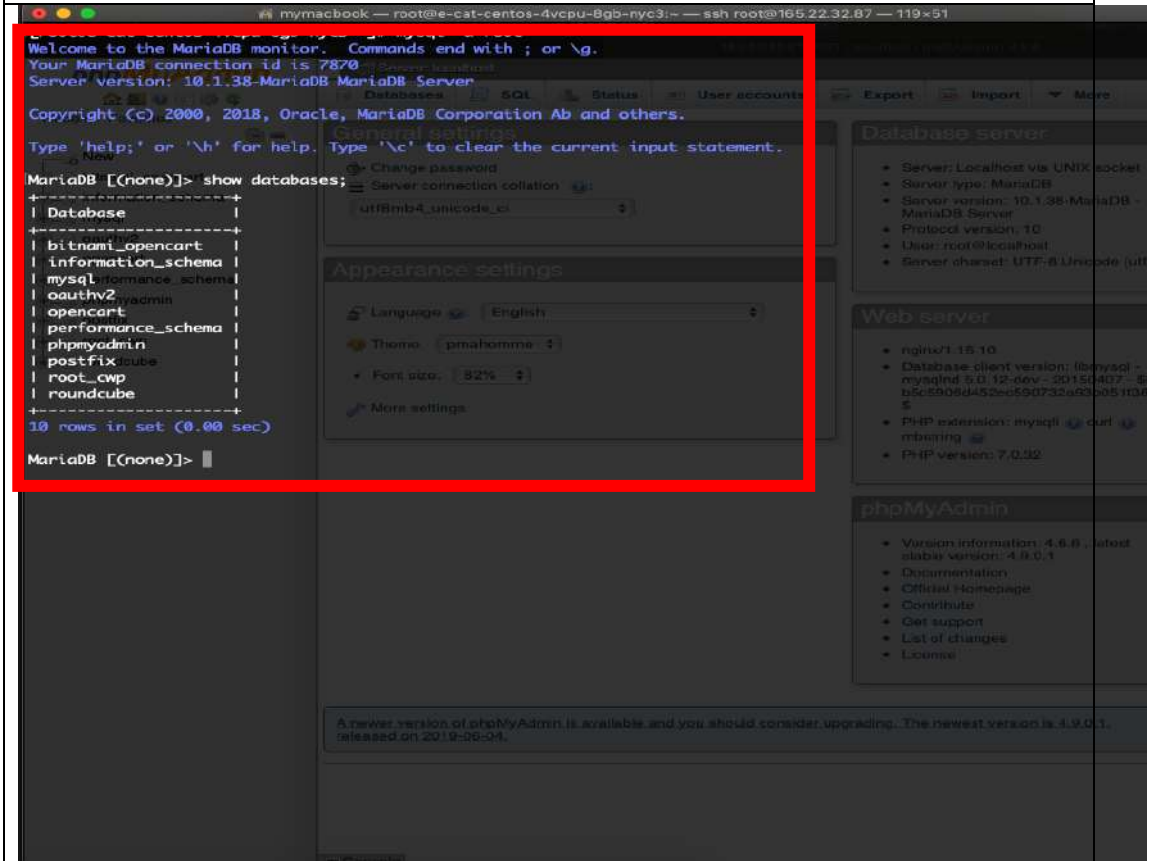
mymacbook — root@e-cat-centos-4vcpu-8gb-nyc3:~ — ssh root@165.22.32.87 — 119×51

Welcome to the MariaDB monitor. Commands end with ; or \g.
Your MariaDB connection id is 7870
Server version: 10.1.38-MariaDB MariaDB Server

Copyright (c) 2000, 2018, Oracle, MariaDB Corporation Ab and others.

Type 'help;' or '\h' for help. Type '\c' to clear the current input statement.

MariaDB [(none)]> show databases;

| Database |
|---|
| bitnami_opencart |
| information_schema |
| mysql |
| oauthv2 |
| opencart |
| performance_schema |
| phpmyadmin |
| postfix |
| root_cwp |
| roundcube |

10 rows in set (0.00 sec)

MariaDB [(none)]>

Databases SQL Status User accounts Export Import More

General settings
Change password
Server connection collation
utf8mb4_unicode_ci

Appearance settings
Language English
Theme pmahomme
Font size: 82%
More settings

Database server
Server: Localhost via UNIX socket
Server type: MariaDB
Server version: 10.1.38-MariaDB - MariaDB Server
Protocol version: 10
User: root@localhost
Server charset: UTF-8 Unicode (utf

Web server
nginx/1.15.10
Database client version: libmysql - mysqlnd 5.0.12-dev - 20150407 - $Id: b5c5906d452ec590732a93b051f3
PHP extension: mysqli curl mbstring
PHP version: 7.0.32

phpMyAdmin
Version information: 4.6.6, latest stable version: 4.9.0.1
Documentation
Official Homepage
Contribute
Get support
List of changes
License

A newer version of phpMyAdmin is available and you should consider upgrading. The newest version is 4.9.0.1, released on 2019-06-04.